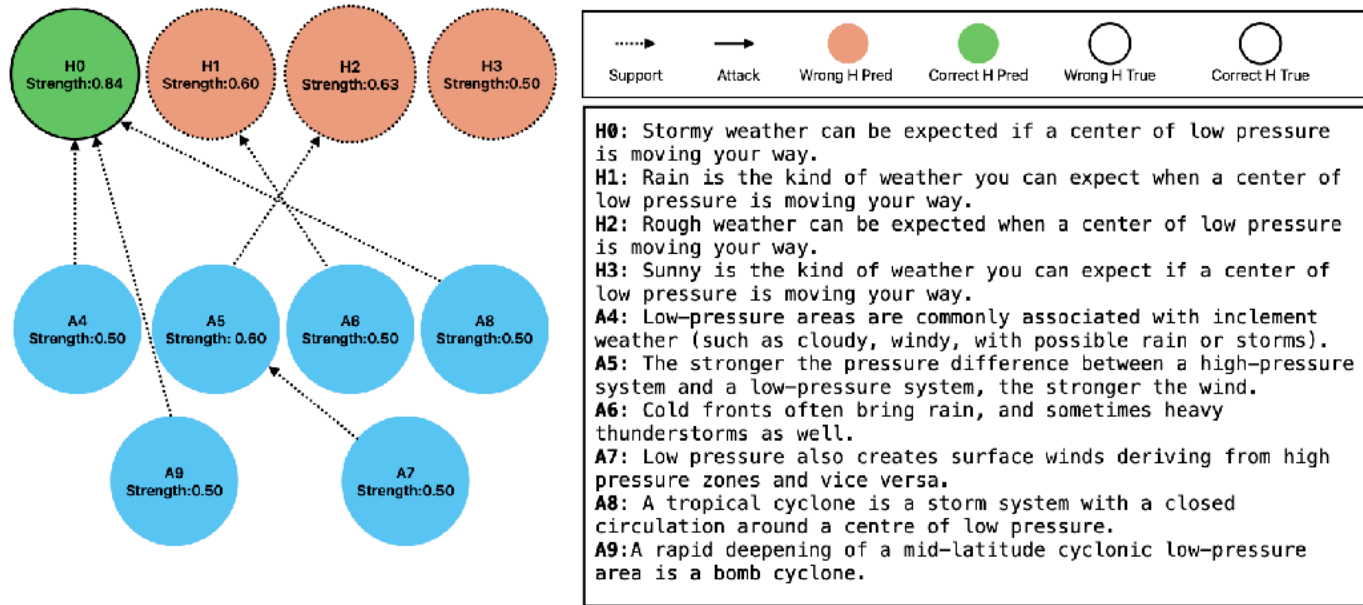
H0
Strength:0.84

H1
Strength:0.60

H2
Strength:0.63

H3
Strength:0.50

A4
Strength:0.50

A5
Strength: 0.60

A6
Strength:0.50

A8
Strength:0.50

A9
Strength:0.50

A7
Strength:0.50

Support Attack Wrong H Pred Correct H Pred Wrong H True Correct H True

H0: Stormy weather can be expected if a center of low pressure is moving your way.
H1: Rain is the kind of weather you can expect when a center of low pressure is moving your way.
H2: Rough weather can be expected when a center of low pressure is moving your way.
H3: Sunny is the kind of weather you can expect if a center of low pressure is moving your way.
A4: Low-pressure areas are commonly associated with inclement weather (such as cloudy, windy, with possible rain or storms).
A5: The stronger the pressure difference between a high-pressure system and a low-pressure system, the stronger the wind.
A6: Cold fronts often bring rain, and sometimes heavy thunderstorms as well.
A7: Low pressure also creates surface winds deriving from high pressure zones and vice versa.
A8: A tropical cyclone is a storm system with a closed circulation around a centre of low pressure.
A9:A rapid deepening of a mid-latitude cyclonic low-pressure area is a bomb cyclone.